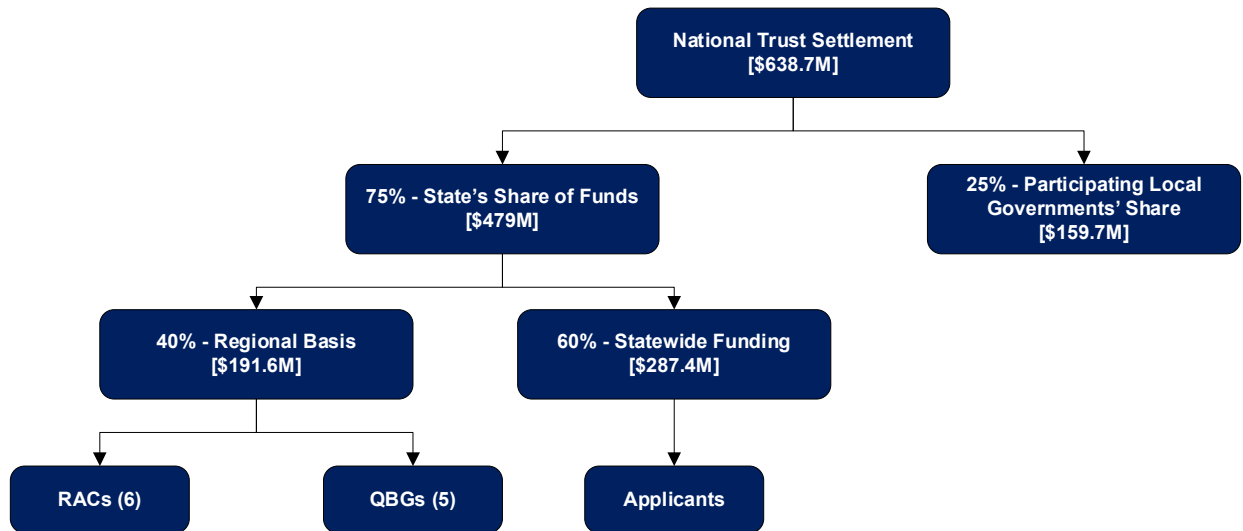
National Trust Settlement
[$638.7M]

75% - State's Share of Funds
[$479M]

25% - Participating Local Governments' Share
[$159.7M]

40% - Regional Basis
[$191.6M]

60% - Statewide Funding
[$287.4M]

RACs (6)

QBGs (5)

Applicants